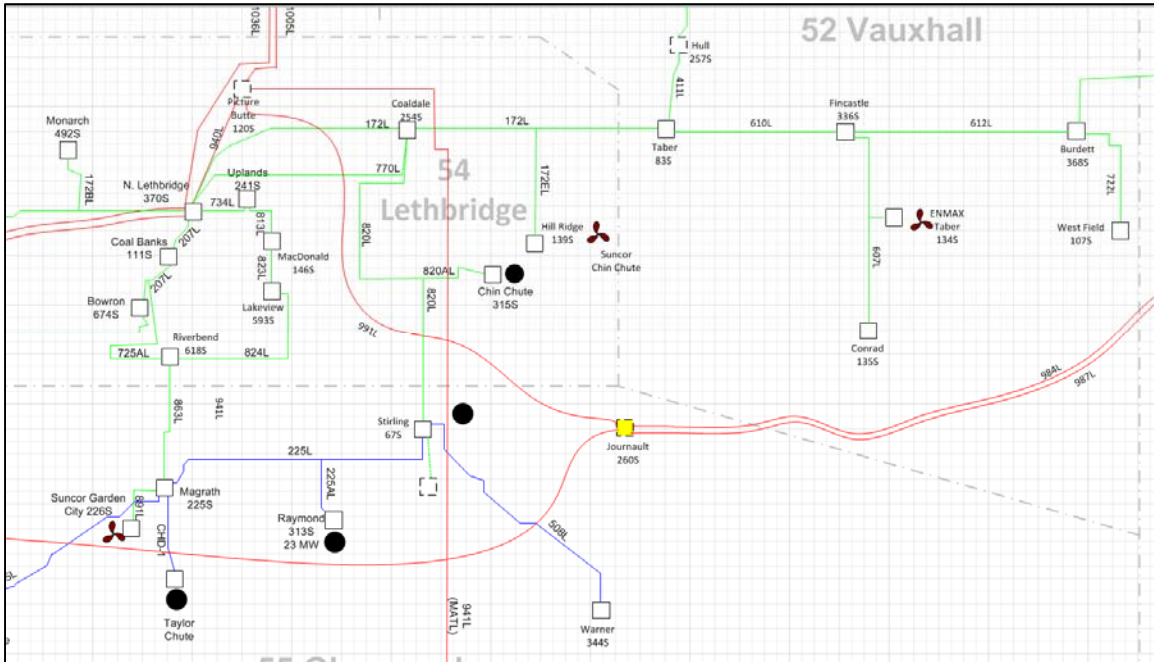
1036L
1005L
52 Vauxhall
Hull 257S
411L
Picture Butte 120S
Coaldale 254S
172L
172L
Taber 83S
610L
Fincastle 336S
612L
Burdett 368S
Monarch 492S
940L
172BL
N. Lethbridge 370S
Uplands 241S
770L
54
Lethbridge
172EL
722L
734L
813L
820L
Hill Ridge 139S
Suncor Chin Chute
ENMAX Taber 134S
West Field 107S
Coal Banks 111S
207L
MacDonald 146S
823L
607L
820AL
Chin Chute 315S
207L
Bowron 674S
Lakeview 593S
820L
991L
Conrad 135S
Riverbend 618S
725AL
824L
984L
987L
863L
941L
Stirling 67S
Journault 260S
225L
Suncor Garden City 226S
Magrath 225S
225AL
861L
Raymond 313S 23 MW
508L
CHD-1
Taylor Chute
941L (MATL)
Warner 344S